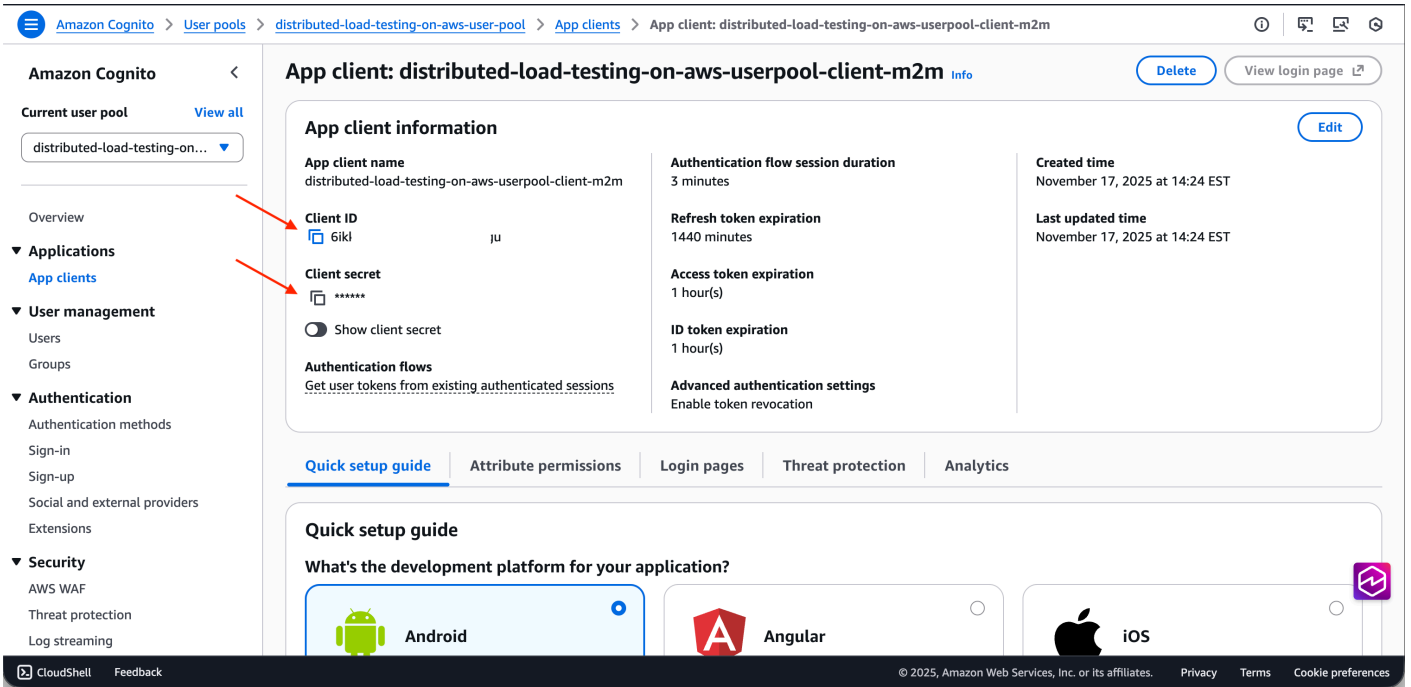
Amazon Cognito > User pools > distributed-load-testing-on-aws-user-pool > App clients > App client: distributed-load-testing-on-aws-userpool-client-m2m

Amazon Cognito

Current user pool View all

distributed-load-testing-on...

Overview

Applications
App clients

User management
Users
Groups

Authentication
Authentication methods
Sign-in
Sign-up
Social and external providers
Extensions

Security
AWS WAF
Threat protection
Log streaming

App client: distributed-load-testing-on-aws-userpool-client-m2m Info

Delete View login page

App client information

Edit

App client name
distributed-load-testing-on-aws-userpool-client-m2m

Client ID
6ikł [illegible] ju

Client secret
******

Show client secret

Authentication flows
Get user tokens from existing authenticated sessions

Authentication flow session duration
3 minutes

Refresh token expiration
1440 minutes

Access token expiration
1 hour(s)

ID token expiration
1 hour(s)

Advanced authentication settings
Enable token revocation

Created time
November 17, 2025 at 14:24 EST

Last updated time
November 17, 2025 at 14:24 EST

Quick setup guide | Attribute permissions | Login pages | Threat protection | Analytics

Quick setup guide

What's the development platform for your application?

Android

Angular

iOS

CloudShell Feedback

© 2025, Amazon Web Services, Inc. or its affiliates. Privacy Terms Cookie preferences